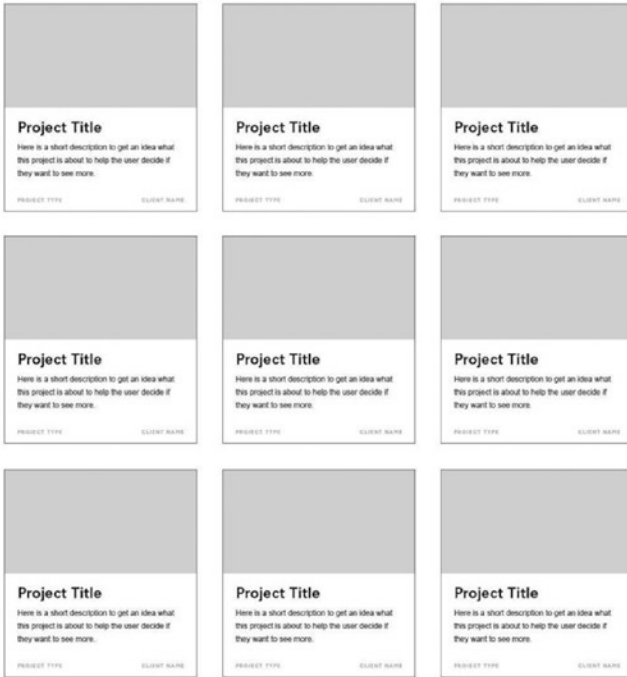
Project Title

Here is a short description to get an idea what this project is about to help the user decide if they want to see more.

PROJECT TYPE

CLIENT NAME

Project Title

Here is a short description to get an idea what this project is about to help the user decide if they want to see more.

PROJECT TYPE

CLIENT NAME

Project Title

Here is a short description to get an idea what this project is about to help the user decide if they want to see more.

PROJECT TYPE

CLIENT NAME

Project Title

Here is a short description to get an idea what this project is about to help the user decide if they want to see more.

PROJECT TYPE

CLIENT NAME

Project Title

Here is a short description to get an idea what this project is about to help the user decide if they want to see more.

PROJECT TYPE

CLIENT NAME

Project Title

Here is a short description to get an idea what this project is about to help the user decide if they want to see more.

PROJECT TYPE

CLIENT NAME

Project Title

Here is a short description to get an idea what this project is about to help the user decide if they want to see more.

PROJECT TYPE

CLIENT NAME

Project Title

Here is a short description to get an idea what this project is about to help the user decide if they want to see more.

PROJECT TYPE

CLIENT NAME

Project Title

Here is a short description to get an idea what this project is about to help the user decide if they want to see more.

PROJECT TYPE

CLIENT NAME